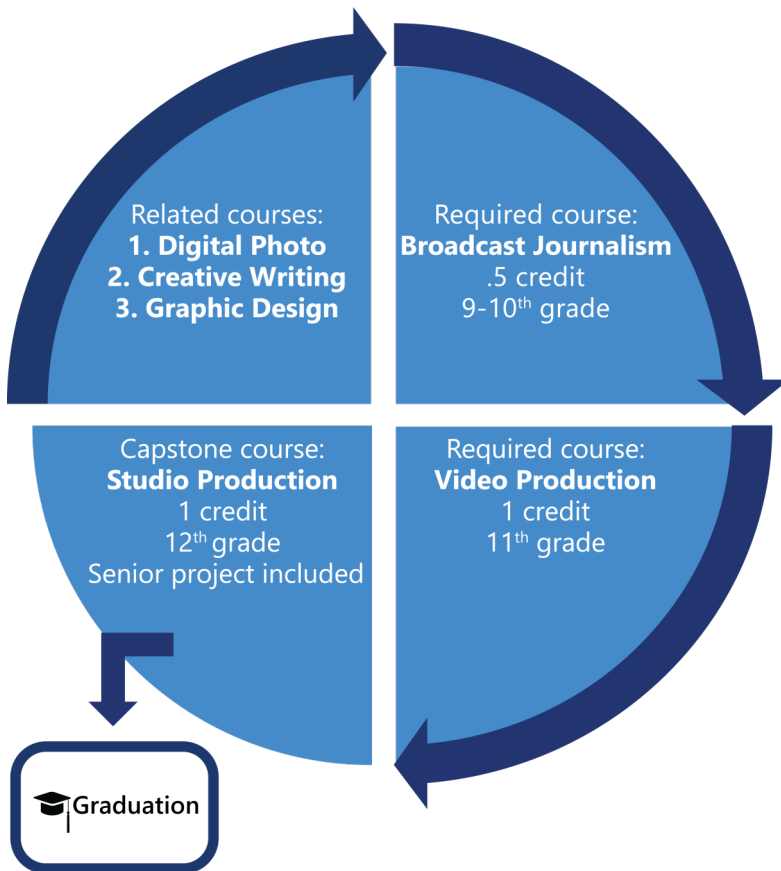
Related courses:
**1. Digital Photo**
**2. Creative Writing**
**3. Graphic Design**

Required course:
**Broadcast Journalism**
.5 credit
9-10$^{th}$ grade

Capstone course:
**Studio Production**
1 credit
12$^{th}$ grade
Senior project included

Required course:
**Video Production**
1 credit
11$^{th}$ grade

Graduation